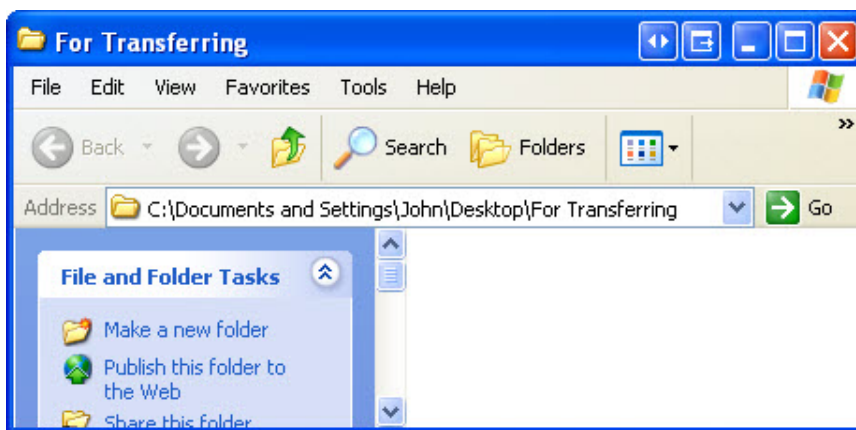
For Transferring

File Edit View Favorites Tools Help

Back Search Folders

Address C:\Documents and Settings\John\Desktop\For Transferring Go

File and Folder Tasks

Make a new folder

Publish this folder to the Web

Share this folder